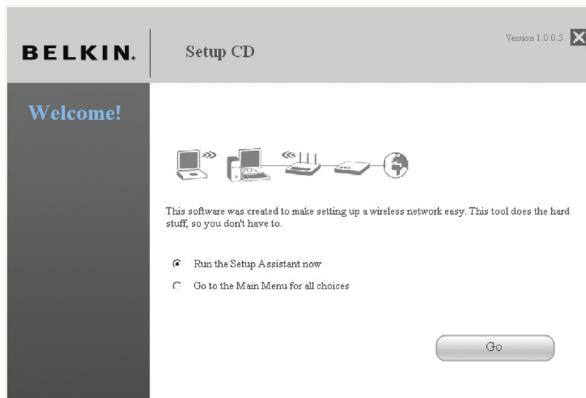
BELKIN.

Setup CD

Version 1.0.0.5

Welcome!

This software was created to make setting up a wireless network easy. This tool does the hard stuff, so you don't have to.

Run the Setup Assistant now

Go to the Main Menu for all choices

Go